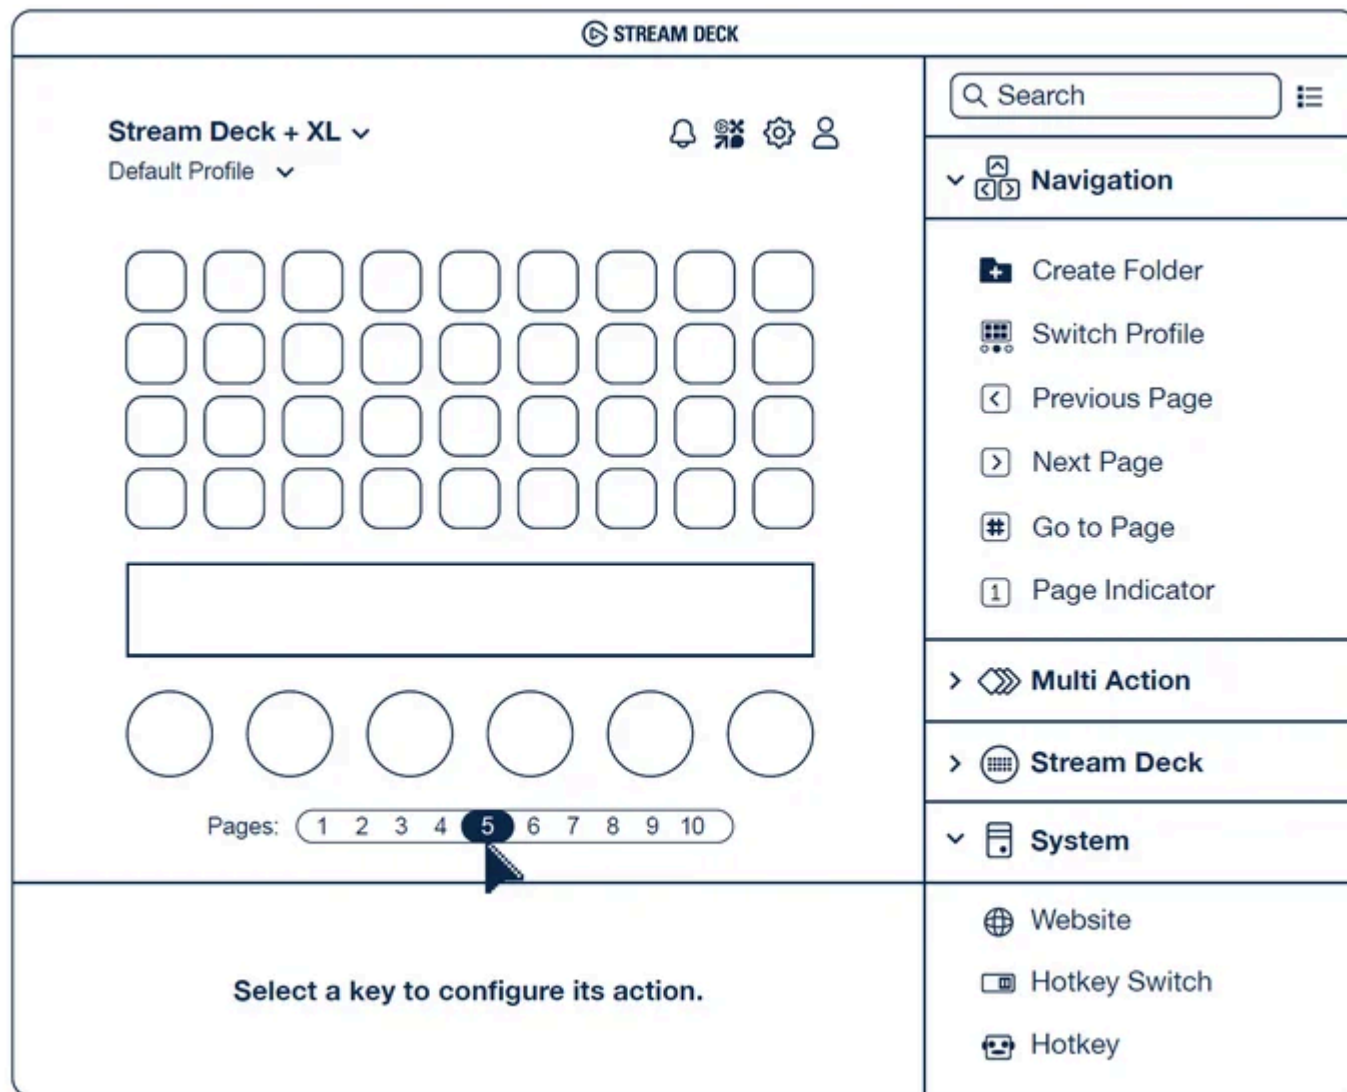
STREAM DECK

Stream Deck + XL
Default Profile

Pages: 1 2 3 4 5 6 7 8 9 10

Select a key to configure its action.

Search

Navigation
Create Folder
Switch Profile
Previous Page
Next Page
Go to Page
Page Indicator

Multi Action

Stream Deck

System
Website
Hotkey Switch
Hotkey